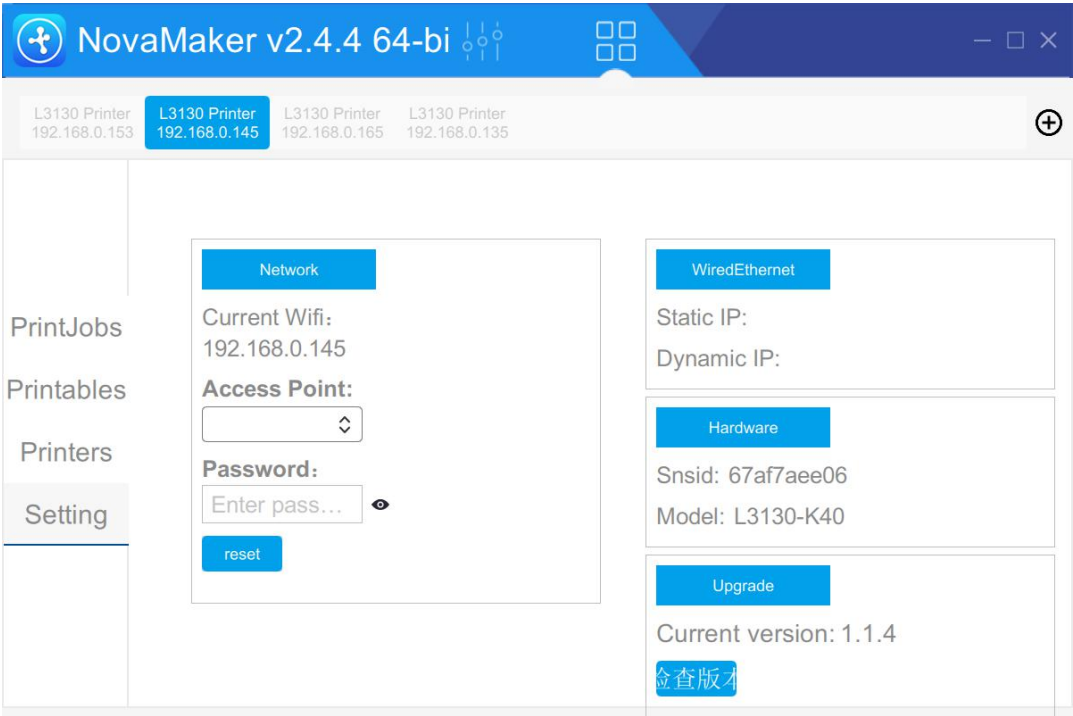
NovaMaker v2.4.4 64-bi

L3130 Printer 192.168.0.153
L3130 Printer 192.168.0.145
L3130 Printer 192.168.0.165
L3130 Printer 192.168.0.135

PrintJobs
Printables
Printers
Setting

Network
Current Wifi：
192.168.0.145
Access Point:
Password：
Enter pass…
reset

WiredEthernet
Static IP:
Dynamic IP:

Hardware
Snsid: 67af7aee06
Model: L3130-K40

Upgrade
Current version: 1.1.4
检查版本